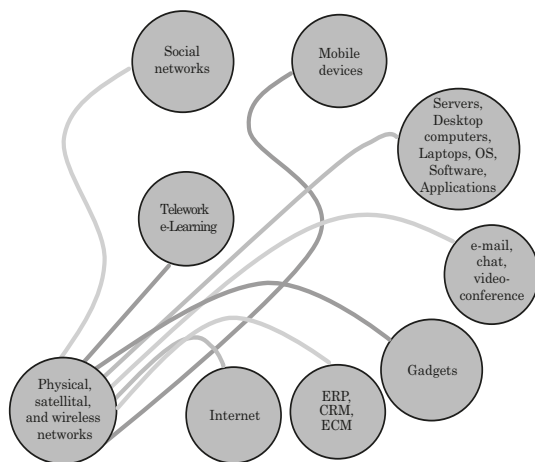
Social networks

Mobile devices

Servers, Desktop computers, Laptops, OS, Software, Applications

Telework e-Learning

e-mail, chat, video-conference

Gadgets

Physical, satellital, and wireless networks

Internet

ERP, CRM, ECM